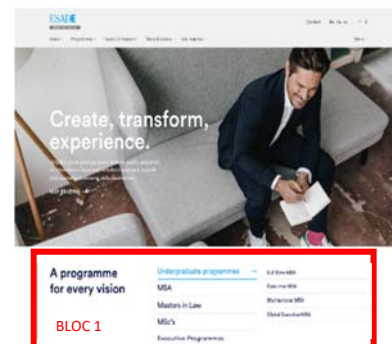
ESADE

Contact

Create, transform, experience.

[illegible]

A programme for every vision

Undergraduate programmes

MBA

Masters in Law

MSc's

Executive Programmes

Full-time MBA

Executive MBA

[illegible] MBA

Global Executive MBA

BLOC 1